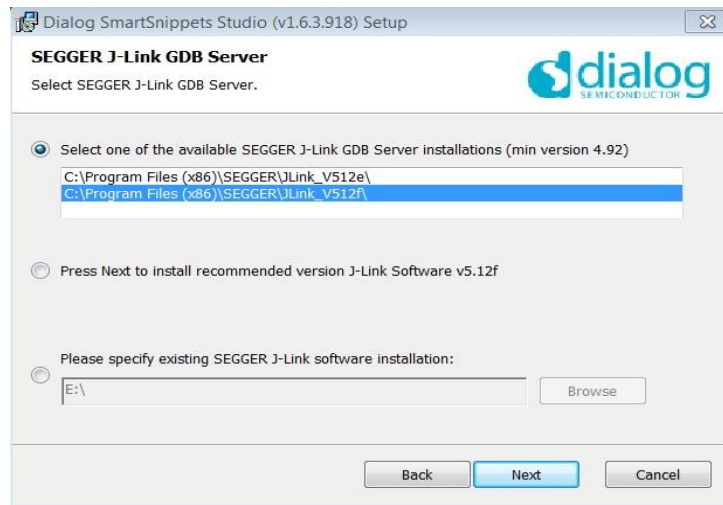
Dialog SmartSnippets Studio (v1.6.3.918) Setup

SEGGER J-Link GDB Server

Select SEGGER J-Link GDB Server.

dialog
SEMICONDUCTOR

Select one of the available SEGGER J-Link GDB Server installations (min version 4.92)

C:\Program Files (x86)\SEGGER\JLink_V512e\
C:\Program Files (x86)\SEGGER\JLink_V512f\

Press Next to install recommended version J-Link Software v5.12f

Please specify existing SEGGER J-Link software installation:

E:\

Browse

Back

Next

Cancel